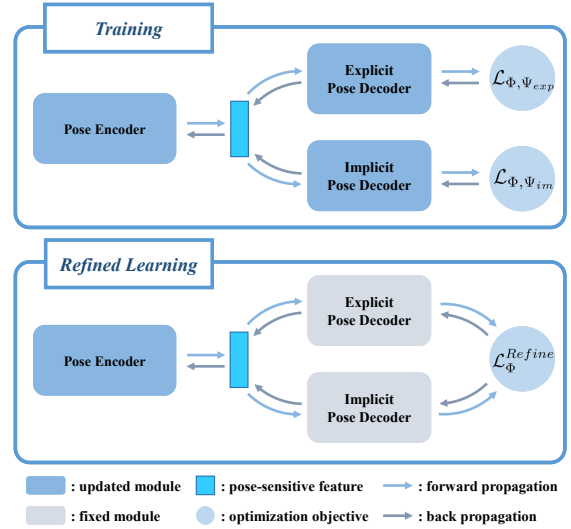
Training

Pose Encoder

Explicit Pose Decoder

$\mathcal{L}_{\Phi,\Psi_{exp}}$

Implicit Pose Decoder

$\mathcal{L}_{\Phi,\Psi_{im}}$

Refined Learning

Pose Encoder

Explicit Pose Decoder

$\mathcal{L}_{\Phi}^{Refine}$

Implicit Pose Decoder

: updated module

: pose-sensitive feature

: forward propagation

: fixed module

: optimization objective

: back propagation